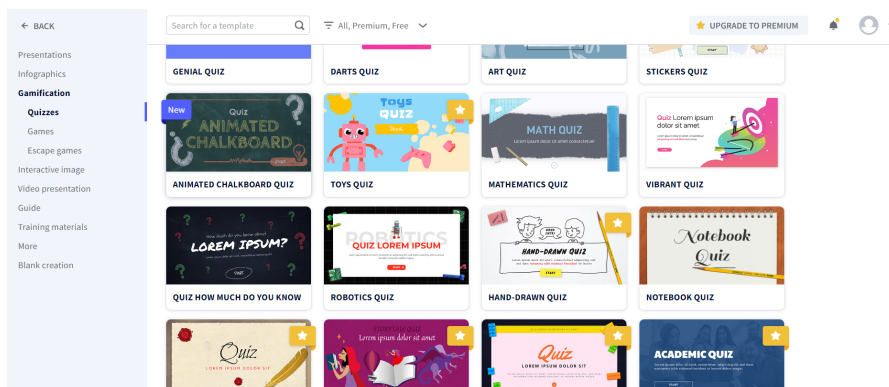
← BACK

Presentations
Infographics
Gamification
Quizzes
Games
Escape games
Interactive image
Video presentation
Guide
Training materials
More
Blank creation

Search for a template

All, Premium, Free

UPGRADE TO PREMIUM

dolor sit amet

GENIAL QUIZ

DARTS QUIZ

ART QUIZ

STICKERS QUIZ

New

Quiz
ANIMATED
CHALKBOARD

Toys
Quiz

MATH QUIZ

Quiz lorem ipsum dolor sit amet

ANIMATED CHALKBOARD QUIZ

TOYS QUIZ

MATHEMATICS QUIZ

VIBRANT QUIZ

LOREM IPSUM?

ROBOTICS
QUIZ LOREM IPSUM

HAND-DRAWN QUIZ

Notebook
Quiz

QUIZ HOW MUCH DO YOU KNOW

ROBOTICS QUIZ

HAND-DRAWN QUIZ

NOTEBOOK QUIZ

Quiz
LOREM IPSUM DOLOR SIT

STORYTELLING QUIZ
Lorem ipsum dolor sit amet

Quiz
LOREM IPSUM DOLOR SIT

ACADEMIC QUIZ